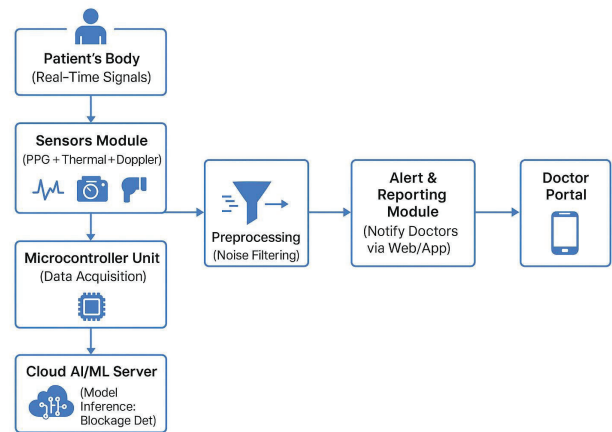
Patient's Body
(Real-Time Signals)

Sensors Module
(PPG + Thermal + Doppler)

Microcontroller Unit
(Data Acquisition)

Cloud AI/ML Server
(Model Inference: Blockage Det)

Preprocessing
(Noise Filtering)

Alert & Reporting Module
(Notify Doctors via Web/App)

Doctor Portal